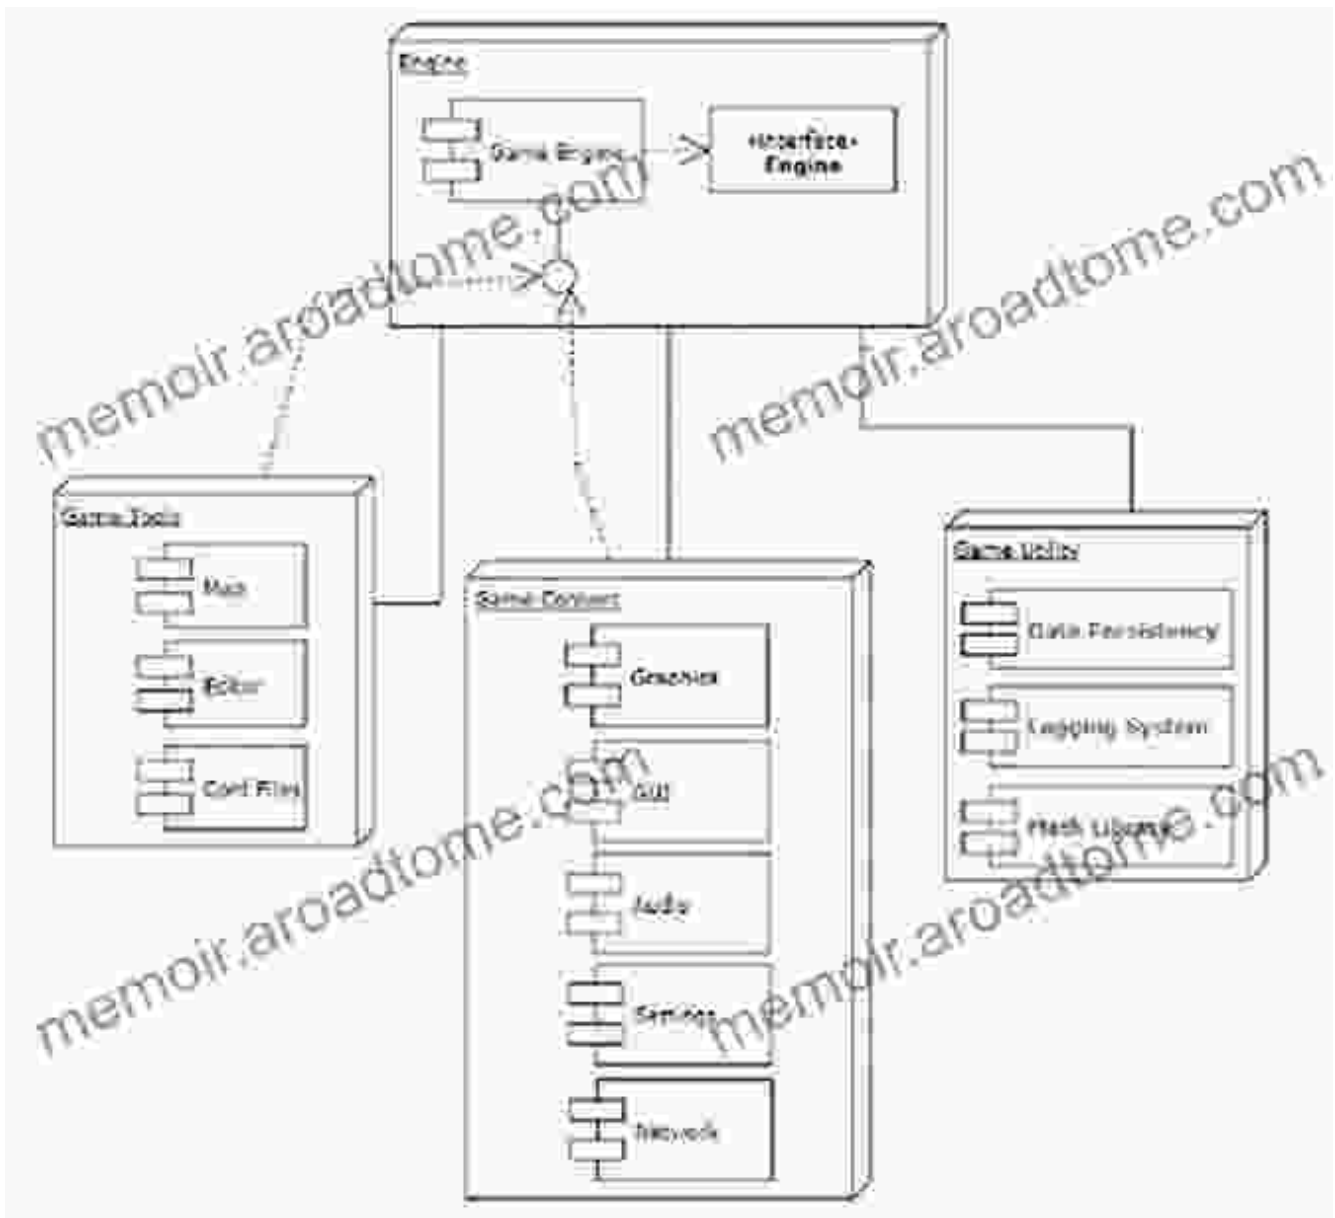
Engine

Game Engine

«interface» Engine

memoir.aroadtome.com

memoir.aroadtome.com

Game Tools

Map

Editor

Conf Files

Game Content

Graphics

GUI

Audio

Services

Network

Game Utility

Data Persistency

Logging System

Math Library

memoir.aroadtome.com

memoir.aroadtome.com